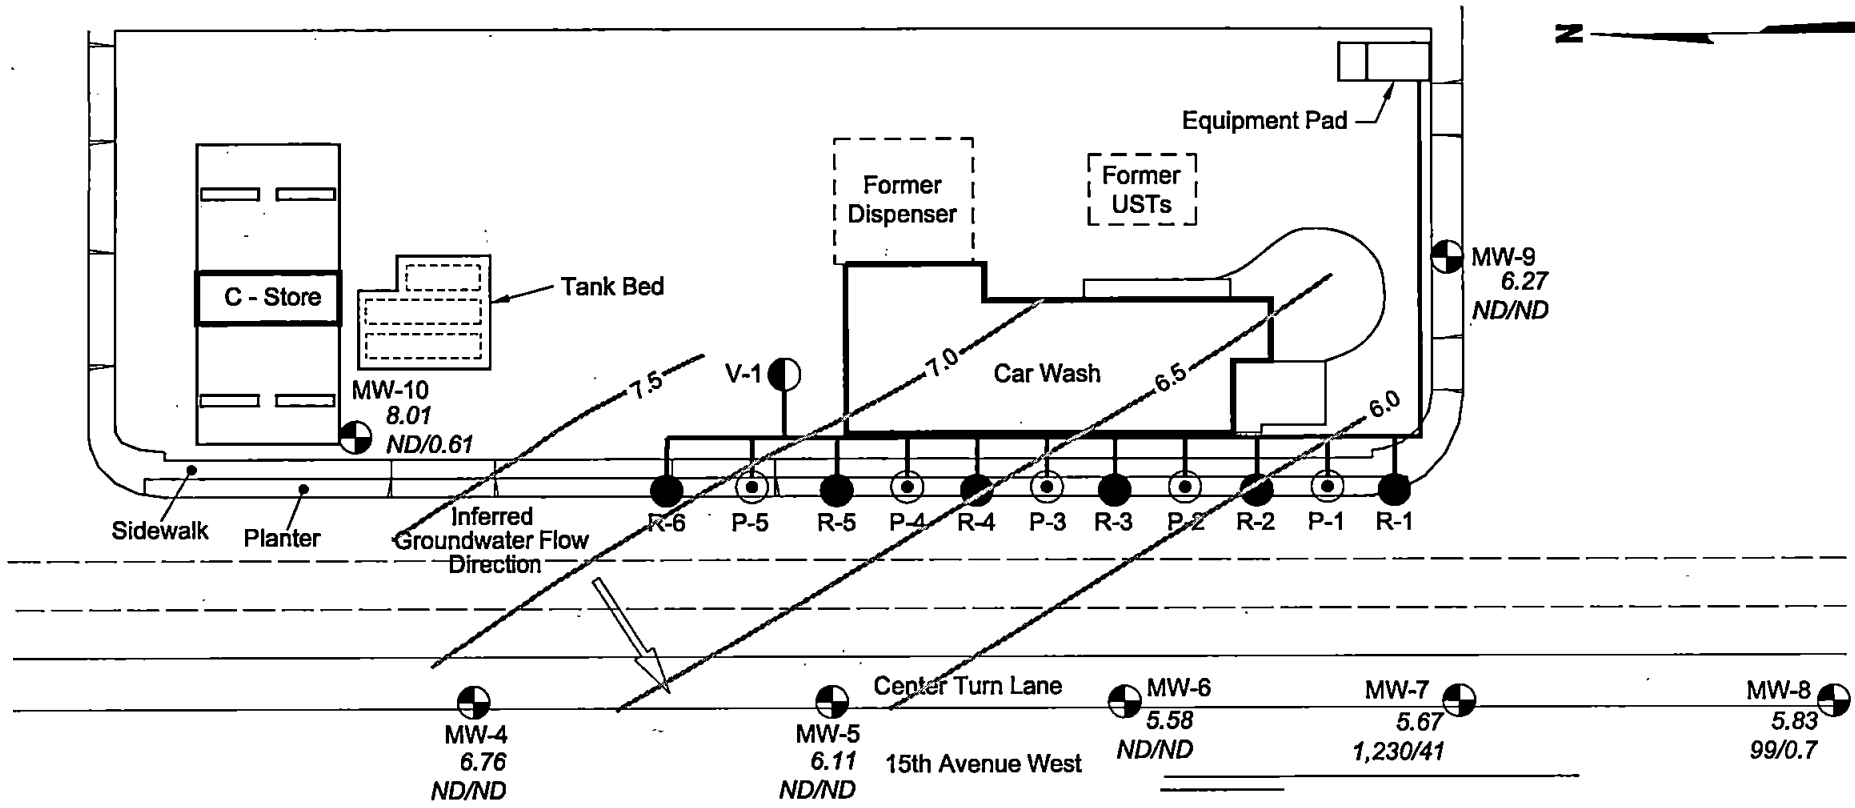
N

Equipment Pad

Former Dispenser

Former USTs

MW-9
6.27
ND/ND

C - Store

Tank Bed

Car Wash

V-1

7.5

7.0

6.5

6.0

MW-10
8.01
ND/0.61

Sidewalk

Planter

Inferred Groundwater Flow Direction

R-6 P-5 R-5 P-4 R-4 P-3 R-3 P-2 R-2 P-1 R-1

Center Turn Lane

MW-4
6.76
ND/ND

MW-5
6.11
ND/ND

15th Avenue West

MW-6
5.58
ND/ND

MW-7
5.67
1,230/41

MW-8
5.83
99/0.7